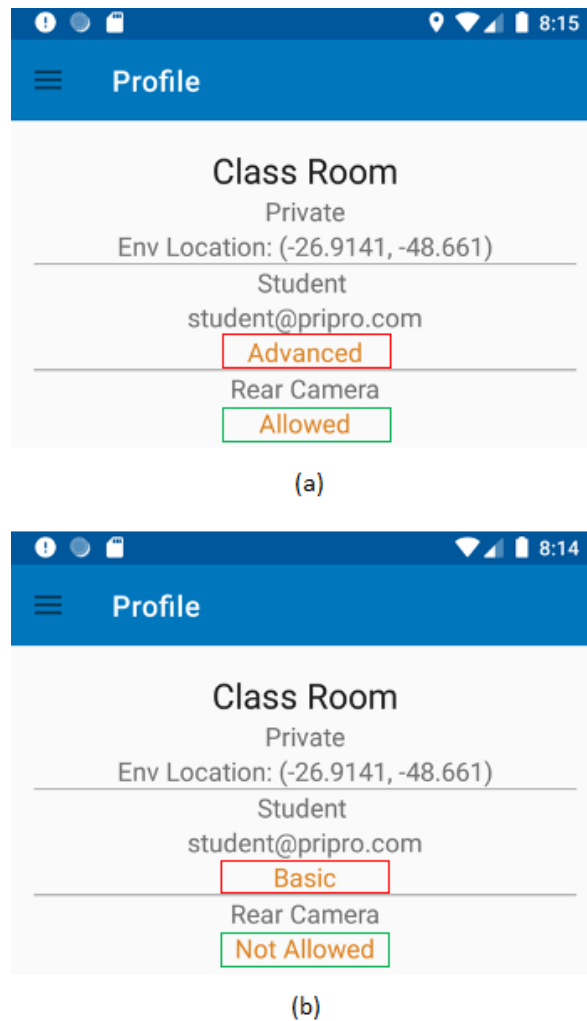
8:15

Profile

Class Room

Private

Env Location: (-26.9141, -48.661)

Student

student@pripro.com

Advanced

Rear Camera

Allowed

(a)

8:14

Profile

Class Room

Private

Env Location: (-26.9141, -48.661)

Student

student@pripro.com

Basic

Rear Camera

Not Allowed

(b)